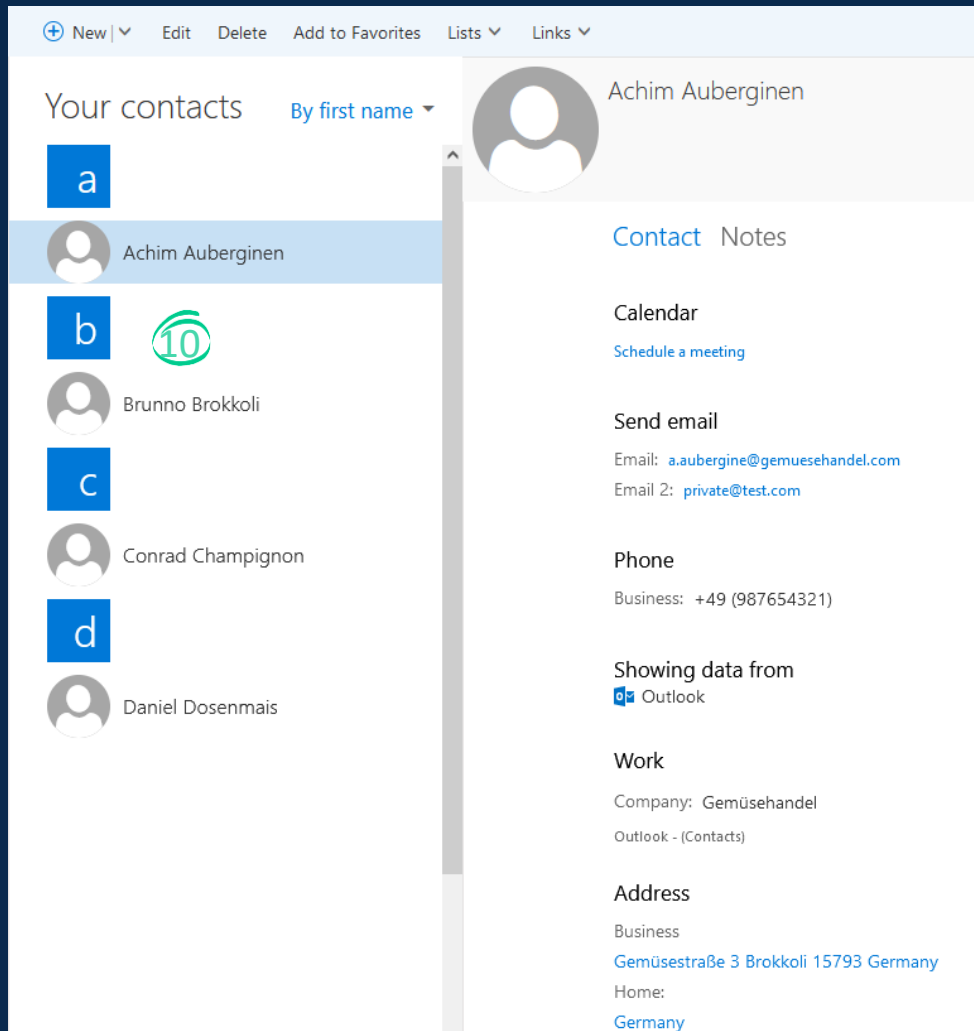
New | Edit Delete Add to Favorites Lists Links

Your contacts By first name

a

Achim Auberginen

b

10

Brunno Brokkoli

c

Conrad Champignon

d

Daniel Dosenmais

Achim Auberginen

Contact Notes

Calendar

Schedule a meeting

Send email

Email: a.aubergine@gemuesehandel.com

Email 2: private@test.com

Phone

Business: +49 (987654321)

Showing data from

Outlook

Work

Company: Gemüsehandel

Outlook - (Contacts)

Address

Business

Gemüsestraße 3 Brokkoli 15793 Germany

Home:

Germany